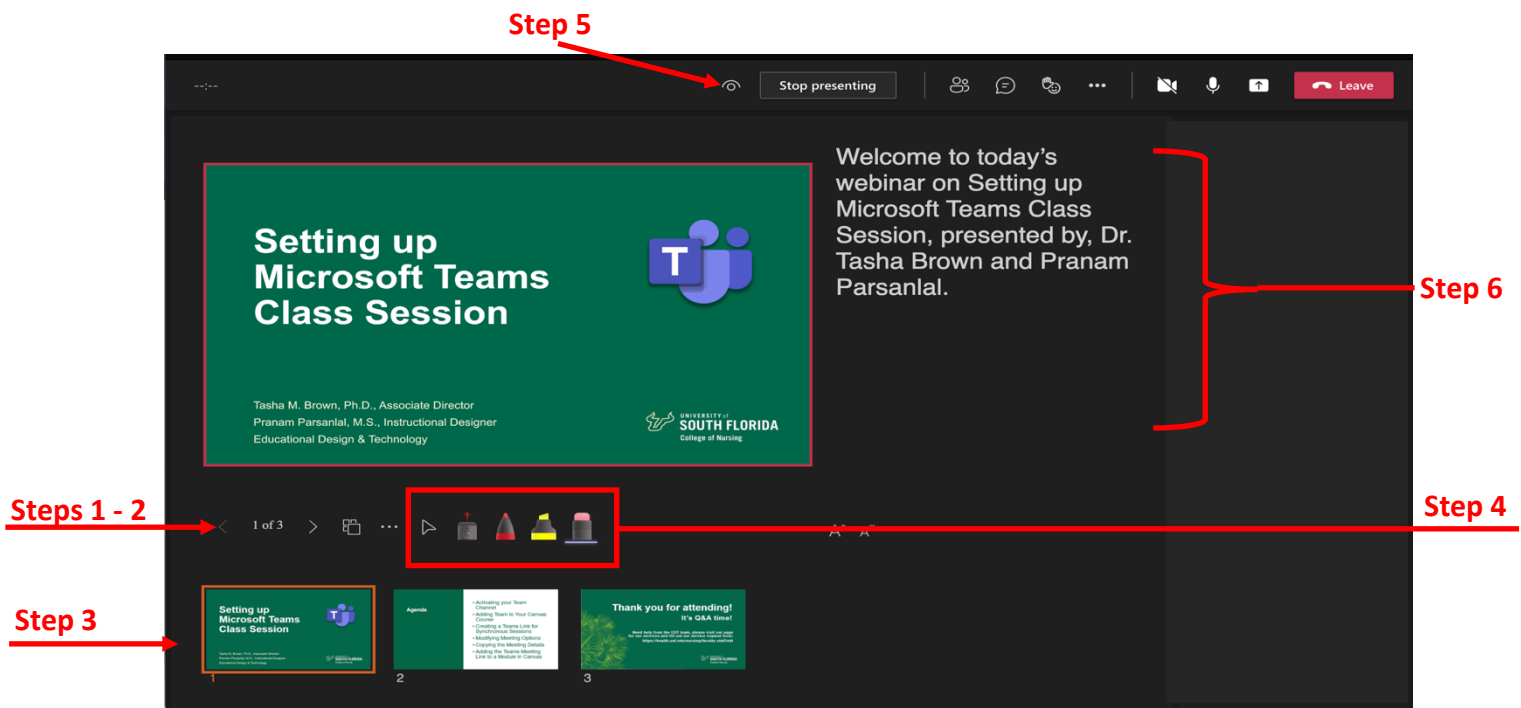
Step 5

--:--

Stop presenting

Leave

Setting up Microsoft Teams Class Session

Tasha M. Brown, Ph.D., Associate Director
Pranam Parsanlal, M.S., Instructional Designer
Educational Design & Technology

UNIVERSITY of SOUTH FLORIDA
College of Nursing

Welcome to today's webinar on Setting up Microsoft Teams Class Session, presented by, Dr. Tasha Brown and Pranam Parsanlal.

Step 6

Steps 1 - 2

1 of 3

Step 4

Step 3

Setting up Microsoft Teams Class Session

Agenda

• Activating your Team Channel
• Adding Team to Your Canvas Course
• Creating a Teams Link for Synchronous Sessions
• Modifying Meeting Options
• Copying the Meeting Details
• Adding the Teams Meeting Link to a Module in Canvas

Thank you for attending!
It's Q&A time!

1

2

3